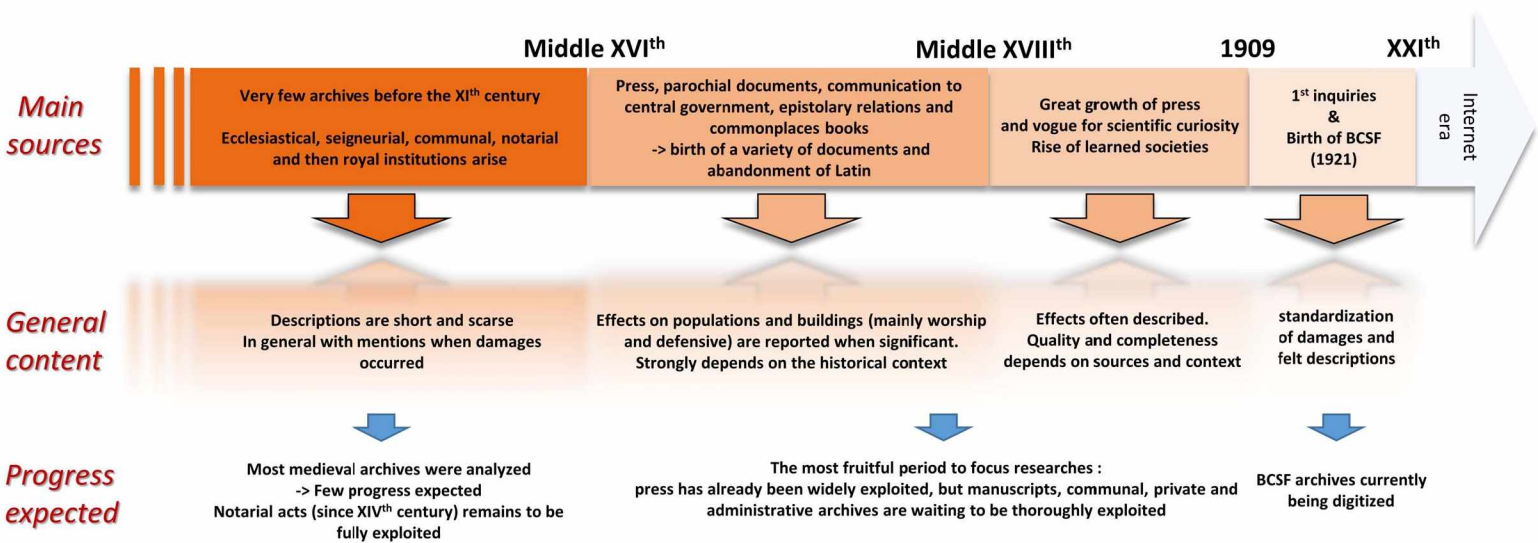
Middle XVI$^{th}$ Middle XVIII$^{th}$ 1909 XXI$^{th}$

Main sources

Very few archives before the XI$^{th}$ century

Ecclesiastical, seigneurial, communal, notarial and then royal institutions arise

Press, parochial documents, communication to central government, epistolary relations and commonplaces books
-> birth of a variety of documents and abandonment of Latin

Great growth of press and vogue for scientific curiosity
Rise of learned societies

1$^{st}$ inquiries
&
Birth of BCSF (1921)

Internet era

General content

Descriptions are short and scarse
In general with mentions when damages occurred

Effects on populations and buildings (mainly worship and defensive) are reported when significant.
Strongly depends on the historical context

Effects often described.
Quality and completeness depends on sources and context

standardization of damages and felt descriptions

Progress expected

Most medieval archives were analyzed
-> Few progress expected
Notarial acts (since XIV$^{th}$ century) remains to be fully exploited

The most fruitful period to focus researches :
press has already been widely exploited, but manuscripts, communal, private and administrative archives are waiting to be thoroughly exploited

BCSF archives currently being digitized